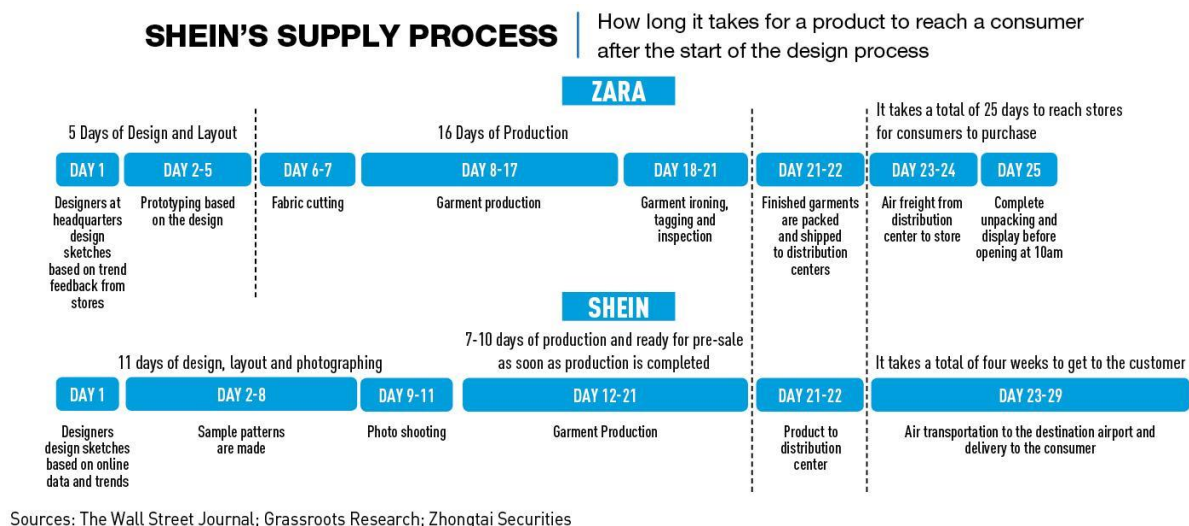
SHEIN'S SUPPLY PROCESS

How long it takes for a product to reach a consumer after the start of the design process

ZARA

5 Days of Design and Layout

16 Days of Production

It takes a total of 25 days to reach stores for consumers to purchase

DAY 1

DAY 2-5

DAY 6-7

DAY 8-17

DAY 18-21

DAY 21-22

DAY 23-24

DAY 25

Designers at headquarters design sketches based on trend feedback from stores

Prototyping based on the design

Fabric cutting

Garment production

Garment ironing, tagging and inspection

Finished garments are packed and shipped to distribution centers

Air freight from distribution center to store

Complete unpacking and display before opening at 10am

SHEIN

11 days of design, layout and photographing

7-10 days of production and ready for pre-sale as soon as production is completed

It takes a total of four weeks to get to the customer

DAY 1

DAY 2-8

DAY 9-11

DAY 12-21

DAY 21-22

DAY 23-29

Designers design sketches based on online data and trends

Sample patterns are made

Photo shooting

Garment Production

Product to distribution center

Air transportation to the destination airport and delivery to the consumer

Sources: The Wall Street Journal; Grassroots Research; Zhongtai Securities